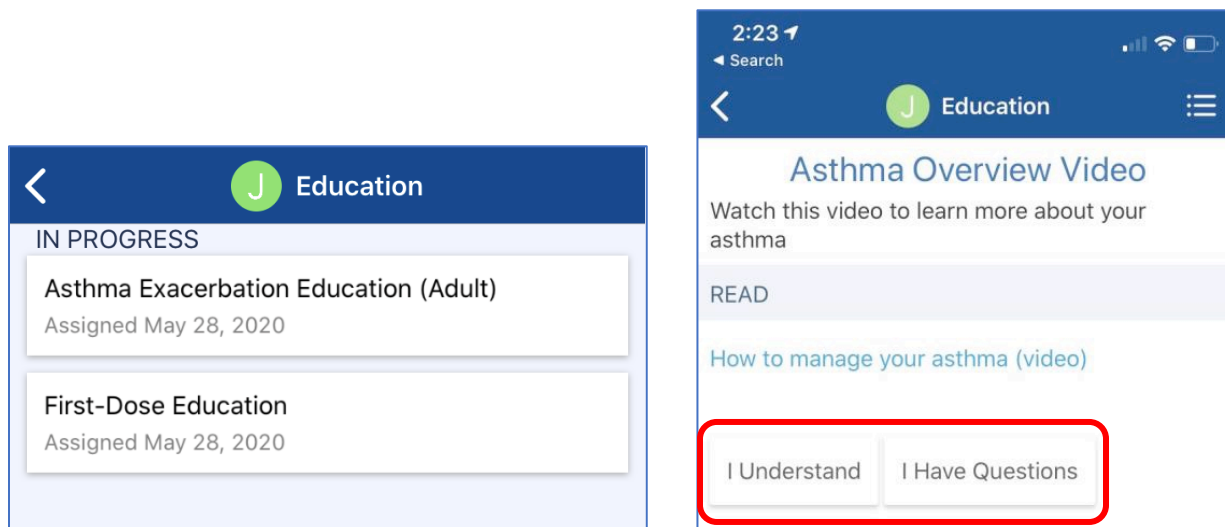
J Education

IN PROGRESS

Asthma Exacerbation Education (Adult)
Assigned May 28, 2020

First-Dose Education
Assigned May 28, 2020

2:23
◄ Search

J Education

Asthma Overview Video
Watch this video to learn more about your asthma

READ

How to manage your asthma (video)

I Understand

I Have Questions